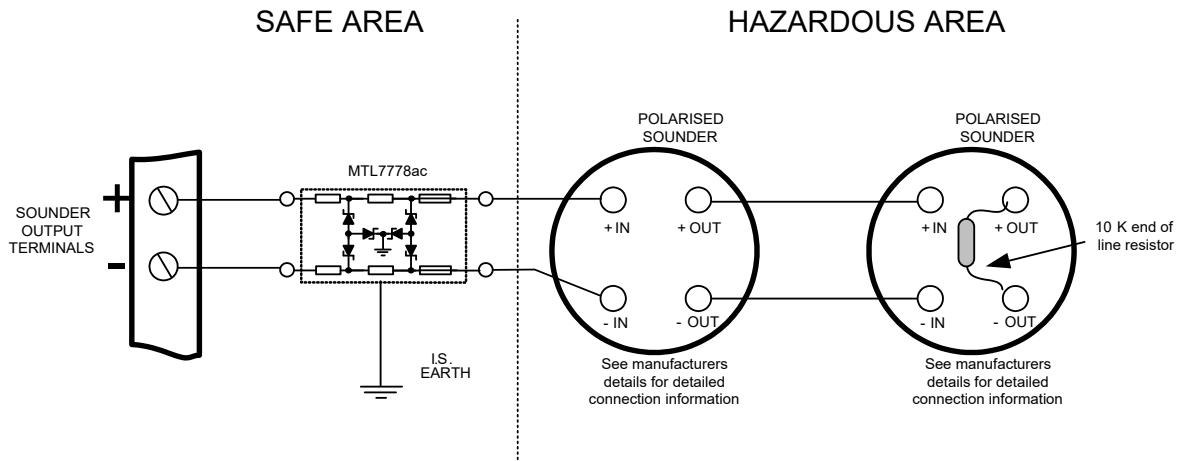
SAFE AREA

HAZARDOUS AREA

SOUNDER OUTPUT TERMINALS

+

-

MTL7778ac

I.S. EARTH

POLARISED SOUNDER

+ IN

+ OUT

- IN

- OUT

See manufacturers details for detailed connection information

POLARISED SOUNDER

+ IN

+ OUT

- IN

- OUT

10 K end of line resistor

See manufacturers details for detailed connection information